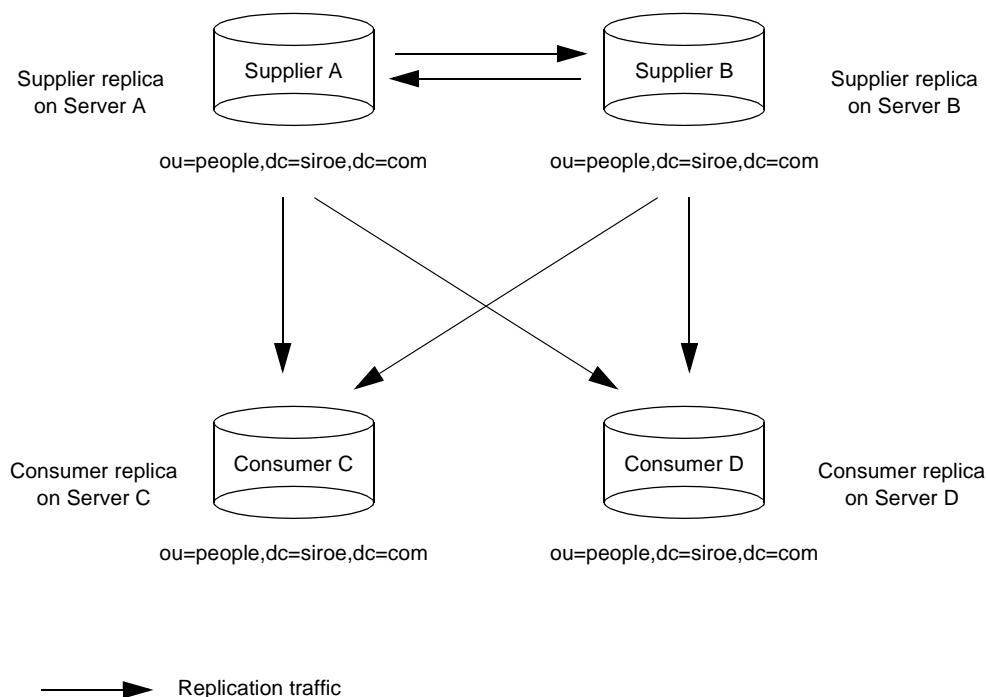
Supplier replica on Server A

Supplier A

Supplier B

Supplier replica on Server B

ou=people,dc=siroe,dc=com

ou=people,dc=siroe,dc=com

Consumer replica on Server C

Consumer C

Consumer D

Consumer replica on Server D

ou=people,dc=siroe,dc=com

ou=people,dc=siroe,dc=com

Replication traffic